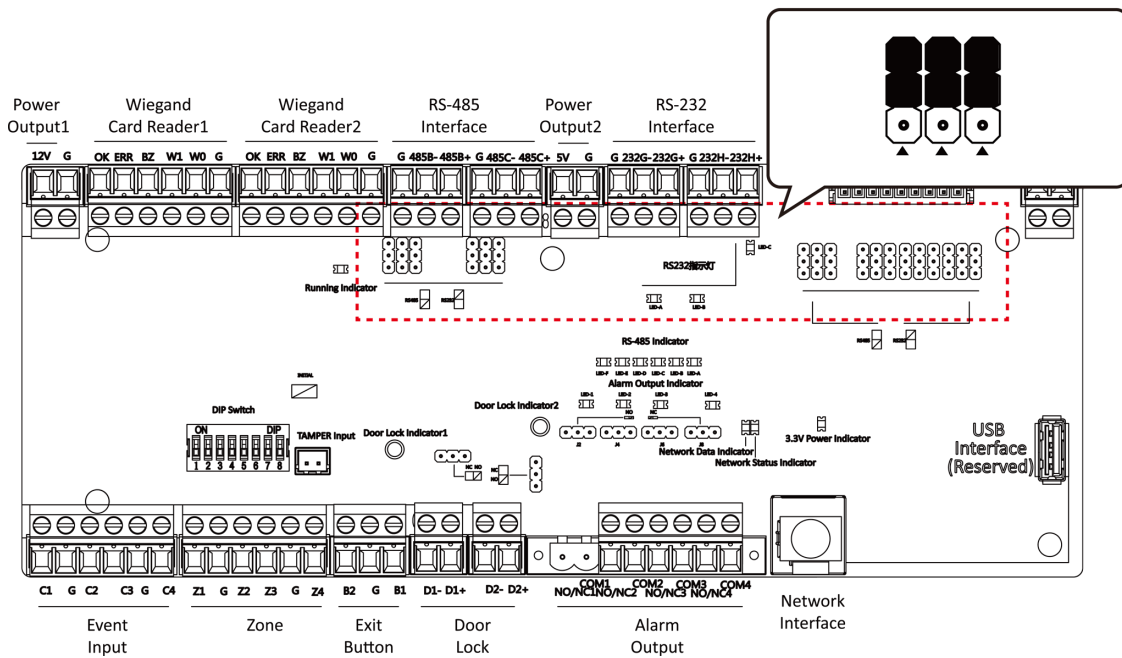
Power Output1

Wiegand Card Reader1

Wiegand Card Reader2

RS-485 Interface

Power Output2

RS-232 Interface

12V G

OK ERR BZ W1 W0 G

OK ERR BZ W1 W0 G

G 485B- 485B+ G 485C- 485C+

5V G

G 232G- 232G+ G 232H- 232H+

LED-C

RS232指示灯

Running Indicator

RS485 RS232

LED-A LED-B

RS485 RS232

RS-485 Indicator

LED-F LED-E LED-D LED-C LED-B LED-A

Alarm Output Indicator

INITIAL

DIP Switch

ON DIP

1 2 3 4 5 6 7 8

TAMPER Input

Door Lock Indicator1

Door Lock Indicator2

NC NO

NC NO

LED-1 LED-2 LED-3 LED-4

NO COM NC

J2 J4 J6 J8

Network Data Indicator

Network Status Indicator

3.3V Power Indicator

USB Interface (Reserved)

C1 G C2 C3 G C4

Z1 G Z2 Z3 G Z4

B2 G B1

D1- D1+

D2- D2+

COM1 NO/NC1 NO/NC2 COM2 COM3 NO/NC3 NO/NC4 COM4

Event Input

Zone

Exit Button

Door Lock

Alarm Output

Network Interface